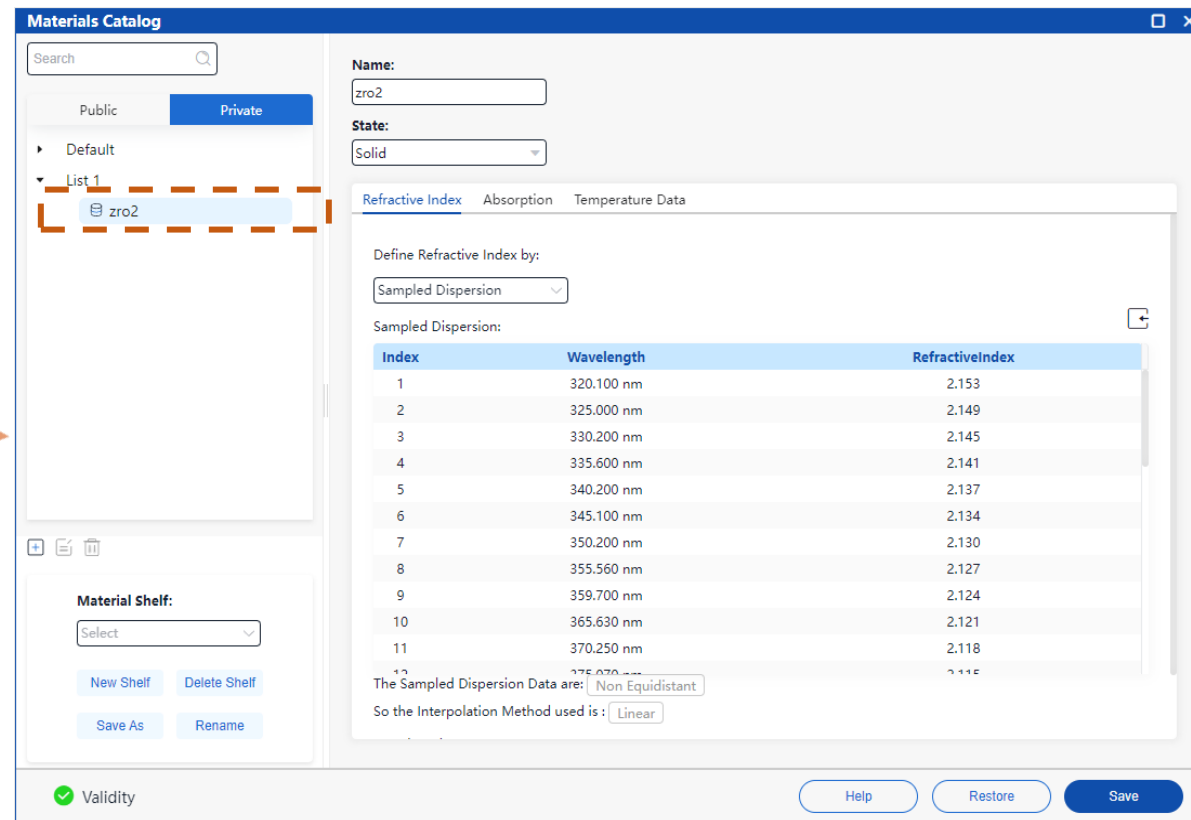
Materials Catalog

Search

Public | Private

Default
List 1
zro2

Material Shelf:
Select
New Shelf
Delete Shelf
Save As
Rename

Name:
zro2
State:
Solid

Refractive Index | Absorption | Temperature Data

Define Refractive Index by:
Sampled Dispersion
Sampled Dispersion:

| Index | Wavelength | RefractiveIndex |
|---|---|---|
| 1 | 320.100 nm | 2.153 |
| 2 | 325.000 nm | 2.149 |
| 3 | 330.200 nm | 2.145 |
| 4 | 335.600 nm | 2.141 |
| 5 | 340.200 nm | 2.137 |
| 6 | 345.100 nm | 2.134 |
| 7 | 350.200 nm | 2.130 |
| 8 | 355.560 nm | 2.127 |
| 9 | 359.700 nm | 2.124 |
| 10 | 365.630 nm | 2.121 |
| 11 | 370.250 nm | 2.118 |
| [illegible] | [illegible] | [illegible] |

The Sampled Dispersion Data are: Non Equidistant
So the Interpolation Method used is : Linear

Validity
Help
Restore
Save